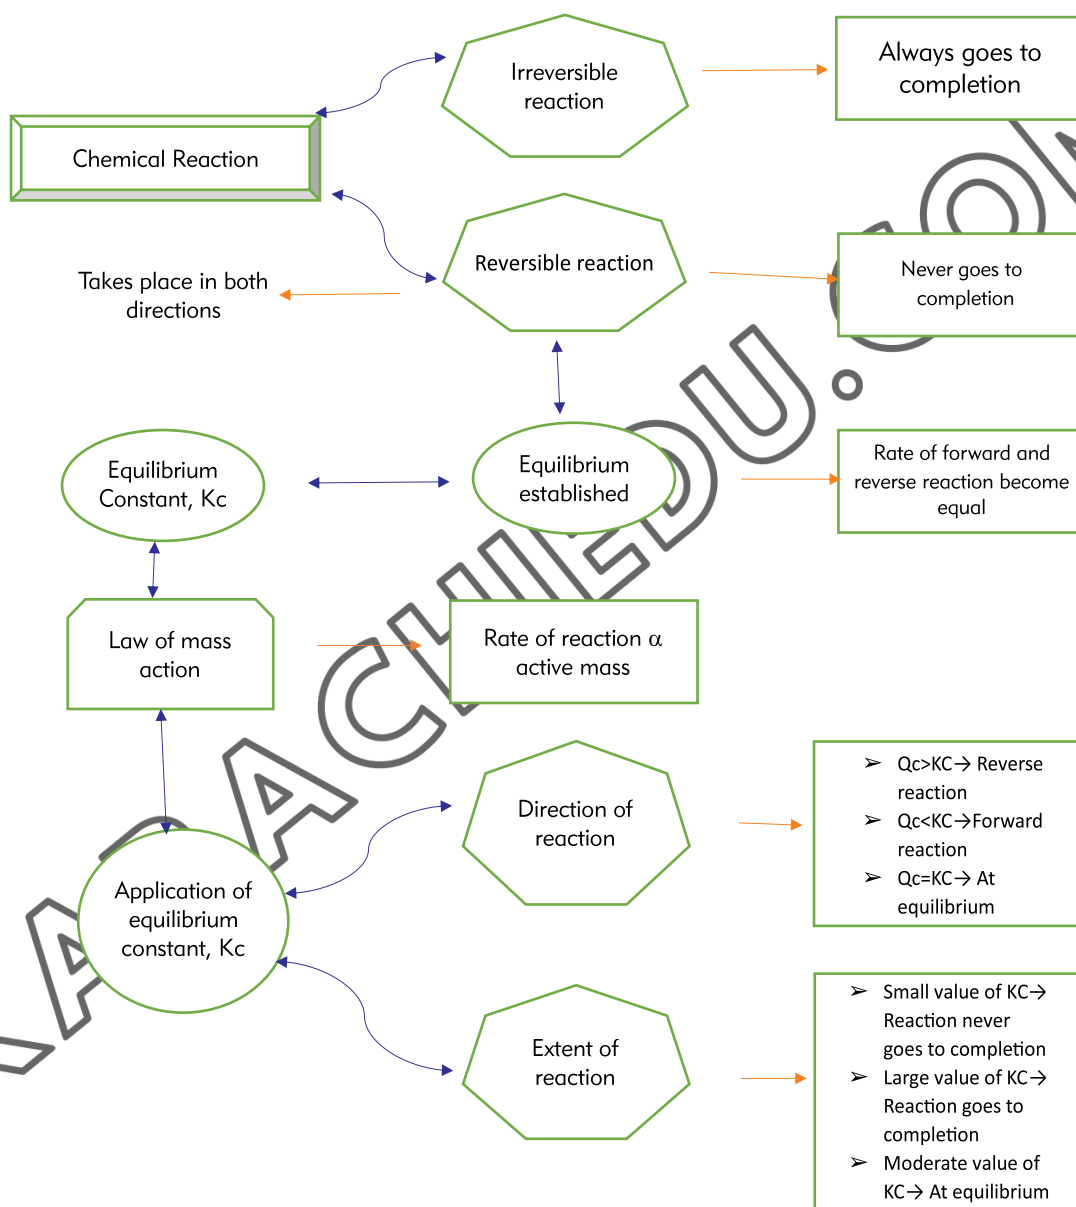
Irreversible reaction

Always goes to completion

Chemical Reaction

Reversible reaction

Takes place in both directions

Never goes to completion

Equilibrium Constant, Kc

Equilibrium established

Rate of forward and reverse reaction become equal

Law of mass action

Rate of reaction α active mass

Direction of reaction

➢ Qc>KC→ Reverse reaction
➢ Qc<KC→Forward reaction
➢ Qc=KC→ At equilibrium

Application of equilibrium constant, Kc

Extent of reaction

➢ Small value of KC→ Reaction never goes to completion
➢ Large value of KC→ Reaction goes to completion
➢ Moderate value of KC→ At equilibrium

VACHIEDU.COM